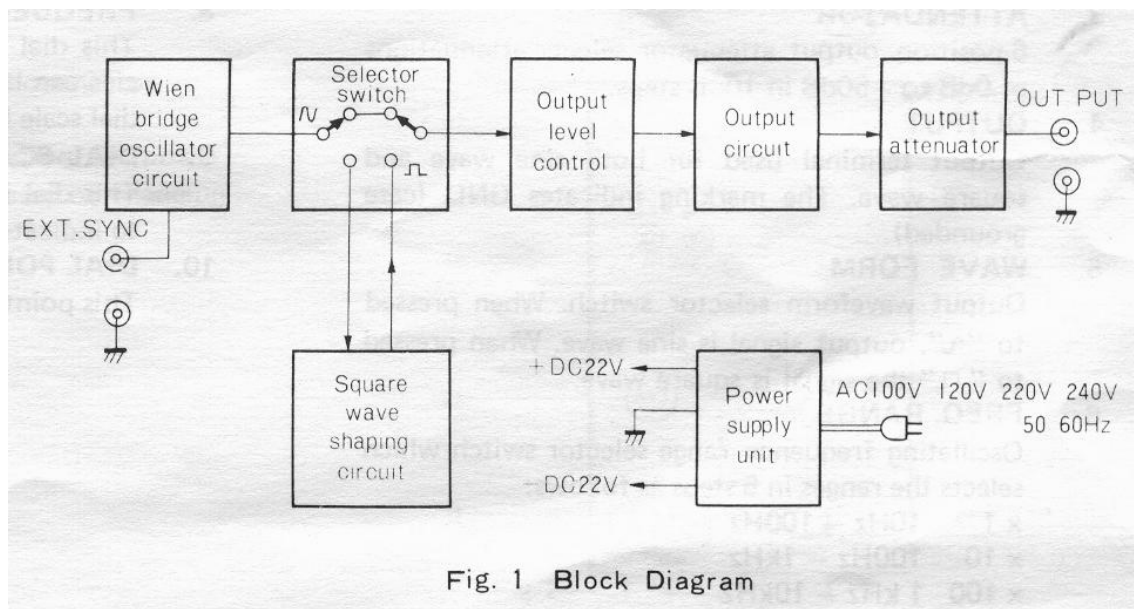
Wien bridge oscillator circuit

Selector switch

Output level control

Output circuit

Output attenuator

OUT PUT

EXT.SYNC

Square wave shaping circuit

+DC22V

Power supply unit

AC100V 120V 220V 240V 50 60Hz

-DC22V

Fig. 1 Block Diagram